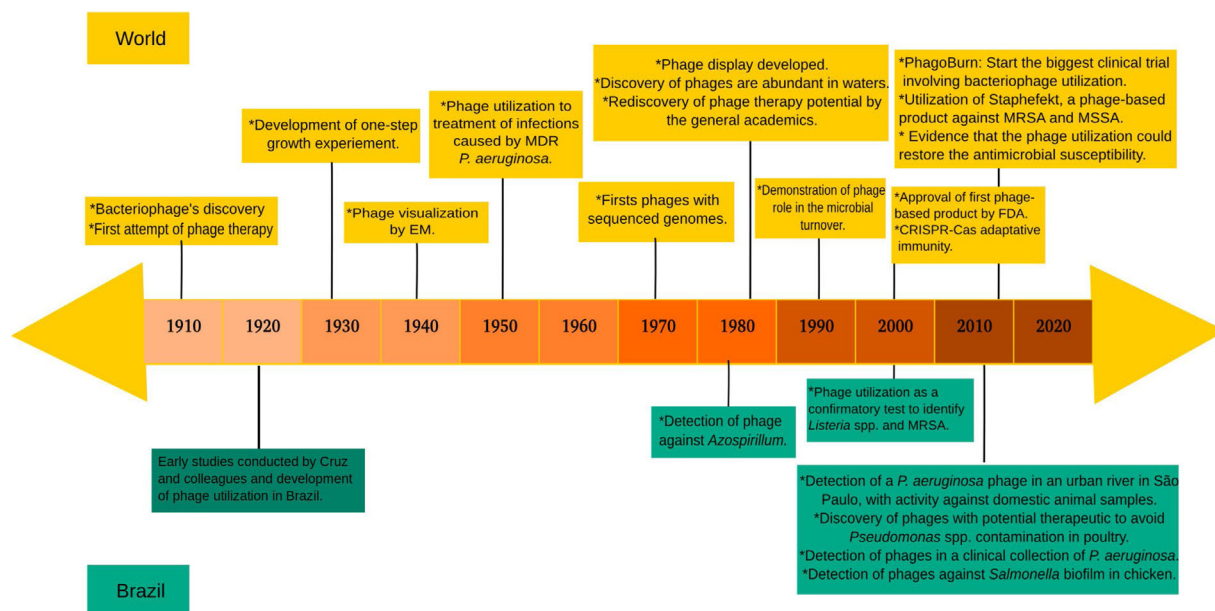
World

*Bacteriophage's discovery
*First attempt of phage therapy

*Development of one-step growth experiement.

*Phage visualization by EM.

*Phage utilization to treatment of infections caused by MDR *P. aeruginosa.*

*Firsts phages with sequenced genomes.

*Phage display developed.
*Discovery of phages are abundant in waters.
*Rediscovery of phage therapy potential by the general academics.

*Demonstration of phage role in the microbial turnover.

*Approval of first phage-based product by FDA.
*CRISPR-Cas adaptative immunity.

*PhagoBurn: Start the biggest clinical trial involving bacteriophage utilization.
*Utilization of Staphefekt, a phage-based product against MRSA and MSSA.
* Evidence that the phage utilization could restore the antimicrobial susceptibility.

| 1910 | 1920 | 1930 | 1940 | 1950 | 1960 | 1970 | 1980 | 1990 | 2000 | 2010 | 2020 |
|---|---|---|---|---|---|---|---|---|---|---|---|

Early studies conducted by Cruz and colleagues and development of phage utilization in Brazil.

*Detection of phage against *Azospirillum.*

*Phage utilization as a confirmatory test to identify *Listeria* spp. and MRSA.

*Detection of a *P. aeruginosa* phage in an urban river in São Paulo, with activity against domestic animal samples.
*Discovery of phages with potential therapeutic to avoid *Pseudomonas* spp. contamination in poultry.
*Detection of phages in a clinical collection of *P. aeruginosa*.
*Detection of phages against *Salmonella* biofilm in chicken.

Brazil